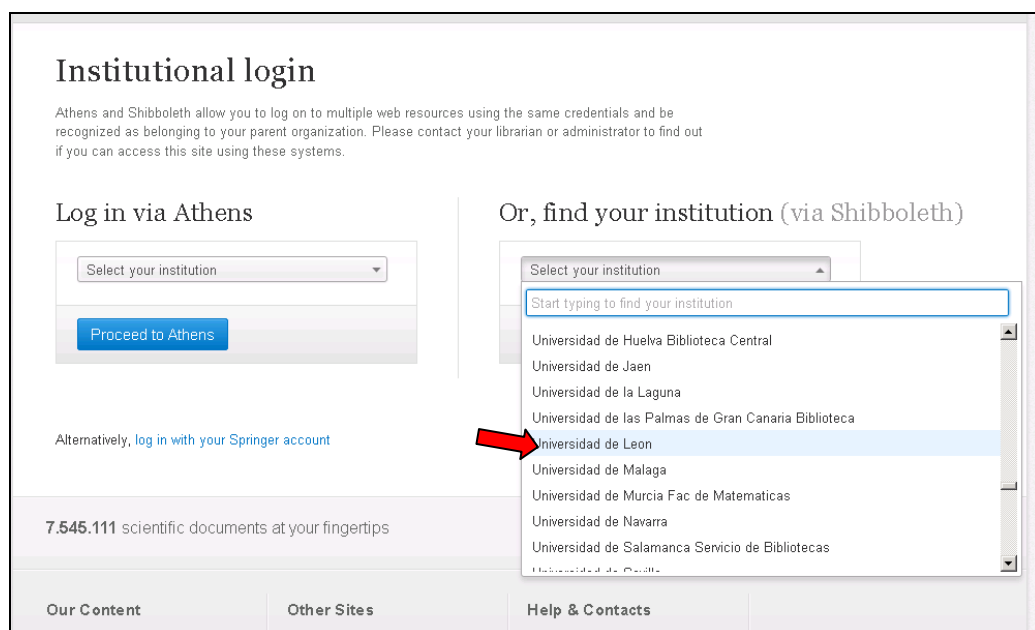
Institutional login

Athens and Shibboleth allow you to log on to multiple web resources using the same credentials and be recognized as belonging to your parent organization. Please contact your librarian or administrator to find out if you can access this site using these systems.

Log in via Athens

Select your institution

Proceed to Athens

Or, find your institution (via Shibboleth)

Select your institution

Start typing to find your institution

Universidad de Huelva Biblioteca Central
Universidad de Jaen
Universidad de la Laguna
Universidad de las Palmas de Gran Canaria Biblioteca
Universidad de Leon
Universidad de Malaga
Universidad de Murcia Fac de Matematicas
Universidad de Navarra
Universidad de Salamanca Servicio de Bibliotecas
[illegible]

Alternatively, log in with your Springer account

7.545.111 scientific documents at your fingertips

Our Content

Other Sites

Help & Contacts